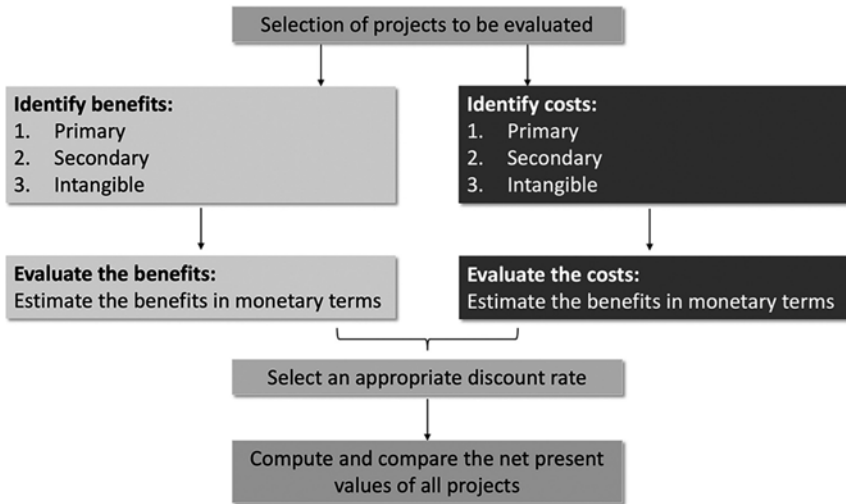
Selection of projects to be evaluated

**Identify benefits:**
1. Primary
2. Secondary
3. Intangible

**Identify costs:**
1. Primary
2. Secondary
3. Intangible

**Evaluate the benefits:**
Estimate the benefits in monetary terms

**Evaluate the costs:**
Estimate the benefits in monetary terms

Select an appropriate discount rate

Compute and compare the net present values of all projects